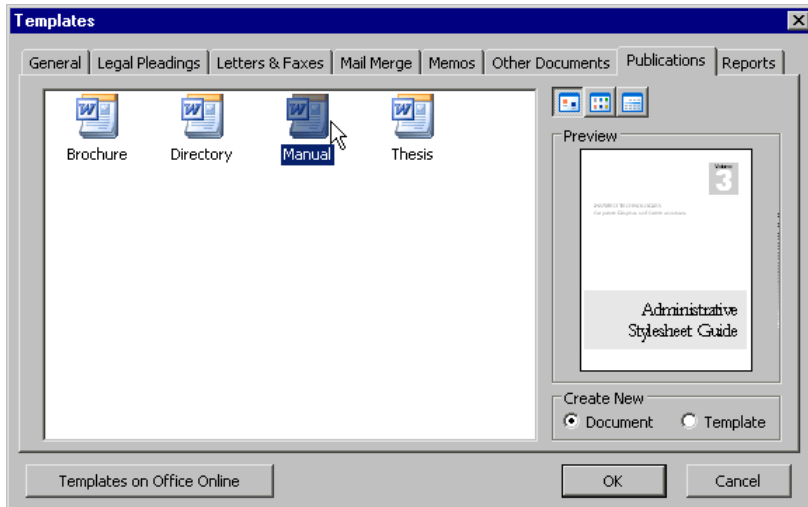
Templates

General | Legal Pleadings | Letters & Faxes | Mail Merge | Memos | Other Documents | Publications | Reports

Brochure
Directory
Manual
Thesis

Preview

Volume
3

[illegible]
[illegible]

Administrative Stylesheet Guide

Create New
Document
Template

Templates on Office Online
OK
Cancel